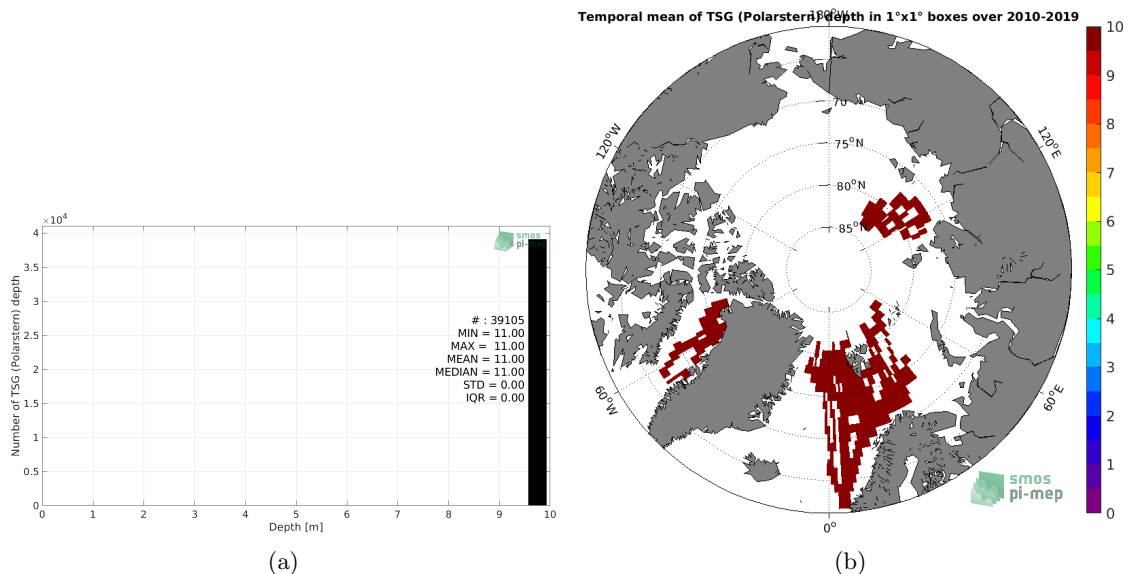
$\times10^4$

Number of TSG (Polarstern) depth

4
3.5
3
2.5
2
1.5
1
0.5
0

smos pi-mep

# : 39105
MIN = 11.00
MAX = 11.00
MEAN = 11.00
MEDIAN = 11.00
STD = 0.00
IQR = 0.00

0 1 2 3 4 5 6 7 8 9 10
Depth [m]

(a)

Temporal mean of TSG (Polarstern) depth in 1°x1° boxes over 2010-2019

180°W
70°N
75°N
80°N
85°N
120°W
120°E
60°W
60°E
0°

smos pi-mep

10
9
8
7
6
5
4
3
2
1
0

(b)